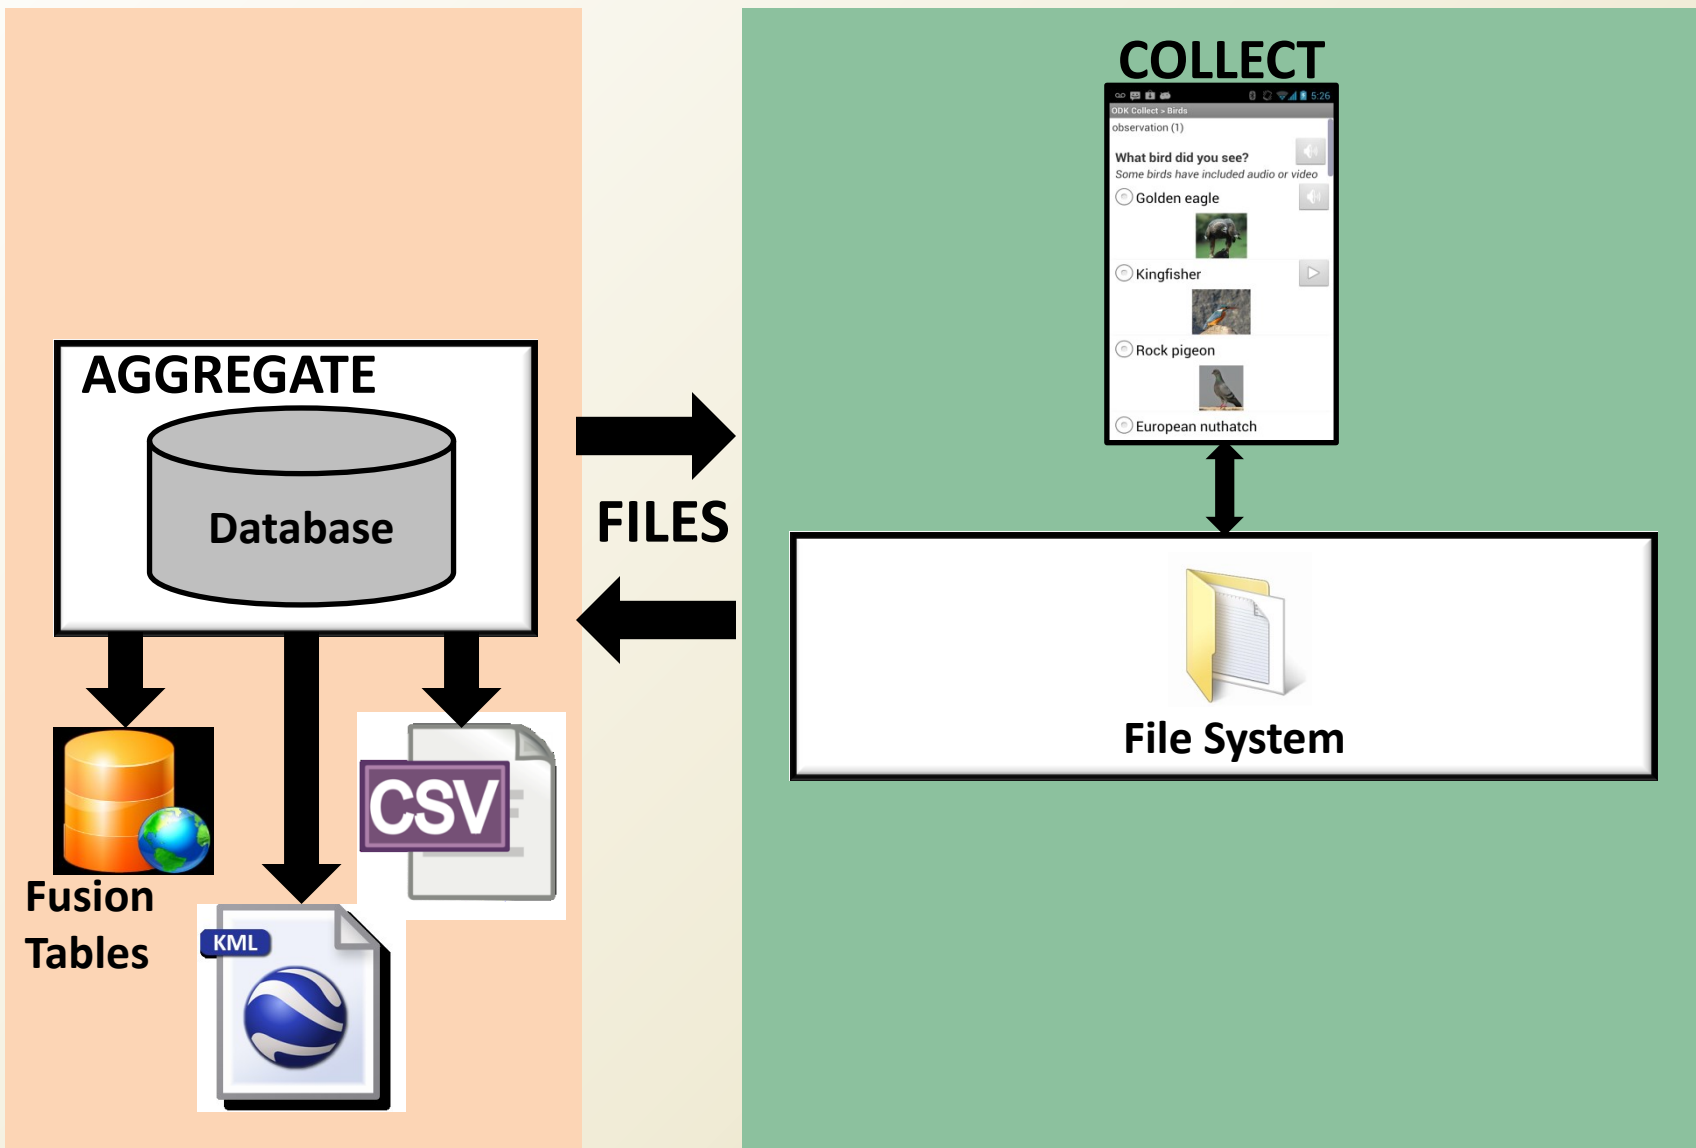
AGGREGATE

Database

FILES

COLLECT

5:26

ODK Collect > Birds

observation (1)

What bird did you see?

Some birds have included audio or video

Golden eagle

Kingfisher

Rock pigeon

European nuthatch

File System

Fusion Tables

KML

CSV